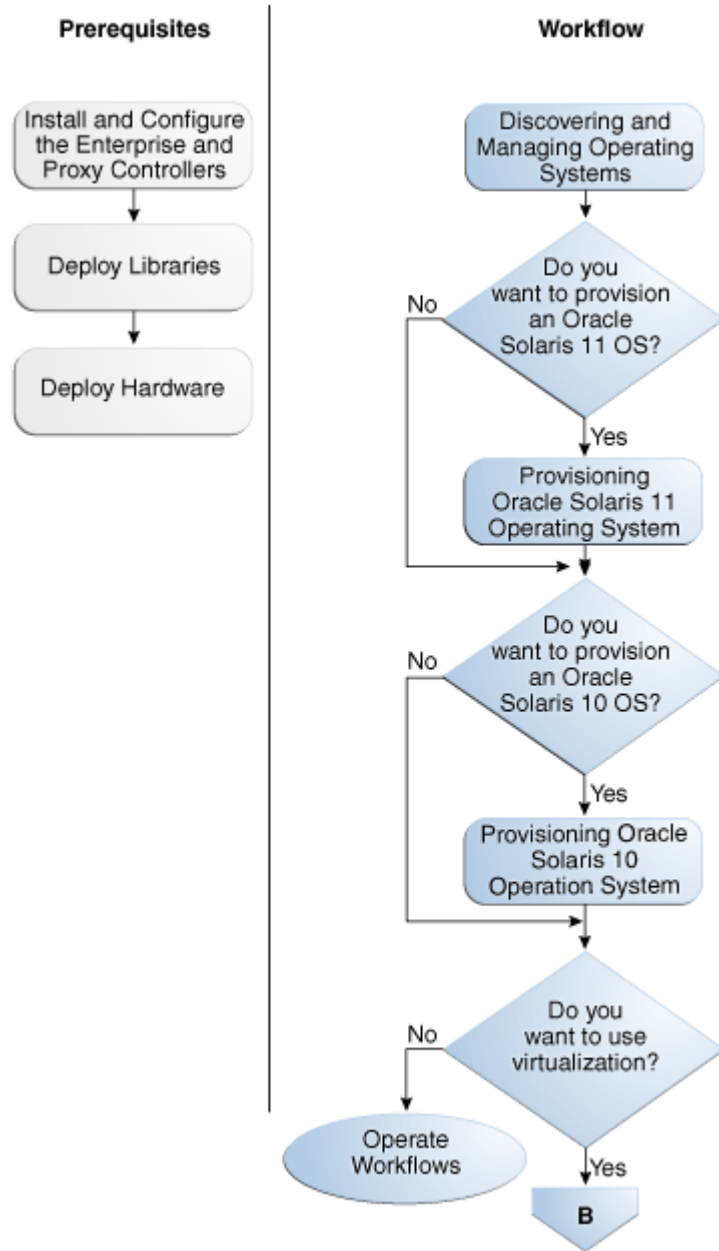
Prerequisites

Install and Configure the Enterprise and Proxy Controllers

Deploy Libraries

Deploy Hardware

Workflow

Discovering and Managing Operating Systems

Do you want to provision an Oracle Solaris 11 OS?

No

Yes

Provisioning Oracle Solaris 11 Operating System

Do you want to provision an Oracle Solaris 10 OS?

No

Yes

Provisioning Oracle Solaris 10 Operation System

Do you want to use virtualization?

No

Operate Workflows

Yes

B